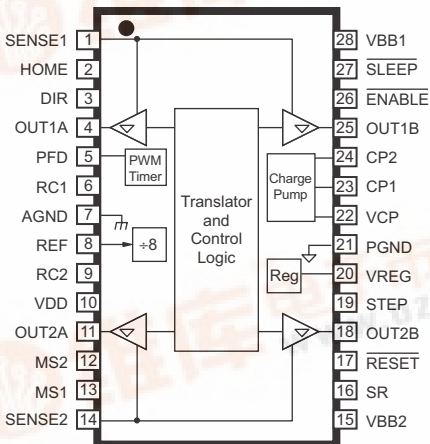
SENSE1 1
HOME 2
DIR 3
OUT1A 4
PFD 5
RC1 6
AGND 7
REF 8
RC2 9
VDD 10
OUT2A 11
MS2 12
MS1 13
SENSE2 14

PWM Timer
÷8

Translator and Control Logic

Charge Pump
Reg

28 VBB1
27 $\overline{\text{SLEEP}}$
26 $\overline{\text{ENABLE}}$
25 OUT1B
24 CP2
23 CP1
22 VCP
21 PGND
20 VREG
19 STEP
18 OUT2B
17 $\overline{\text{RESET}}$
16 SR
15 VBB2